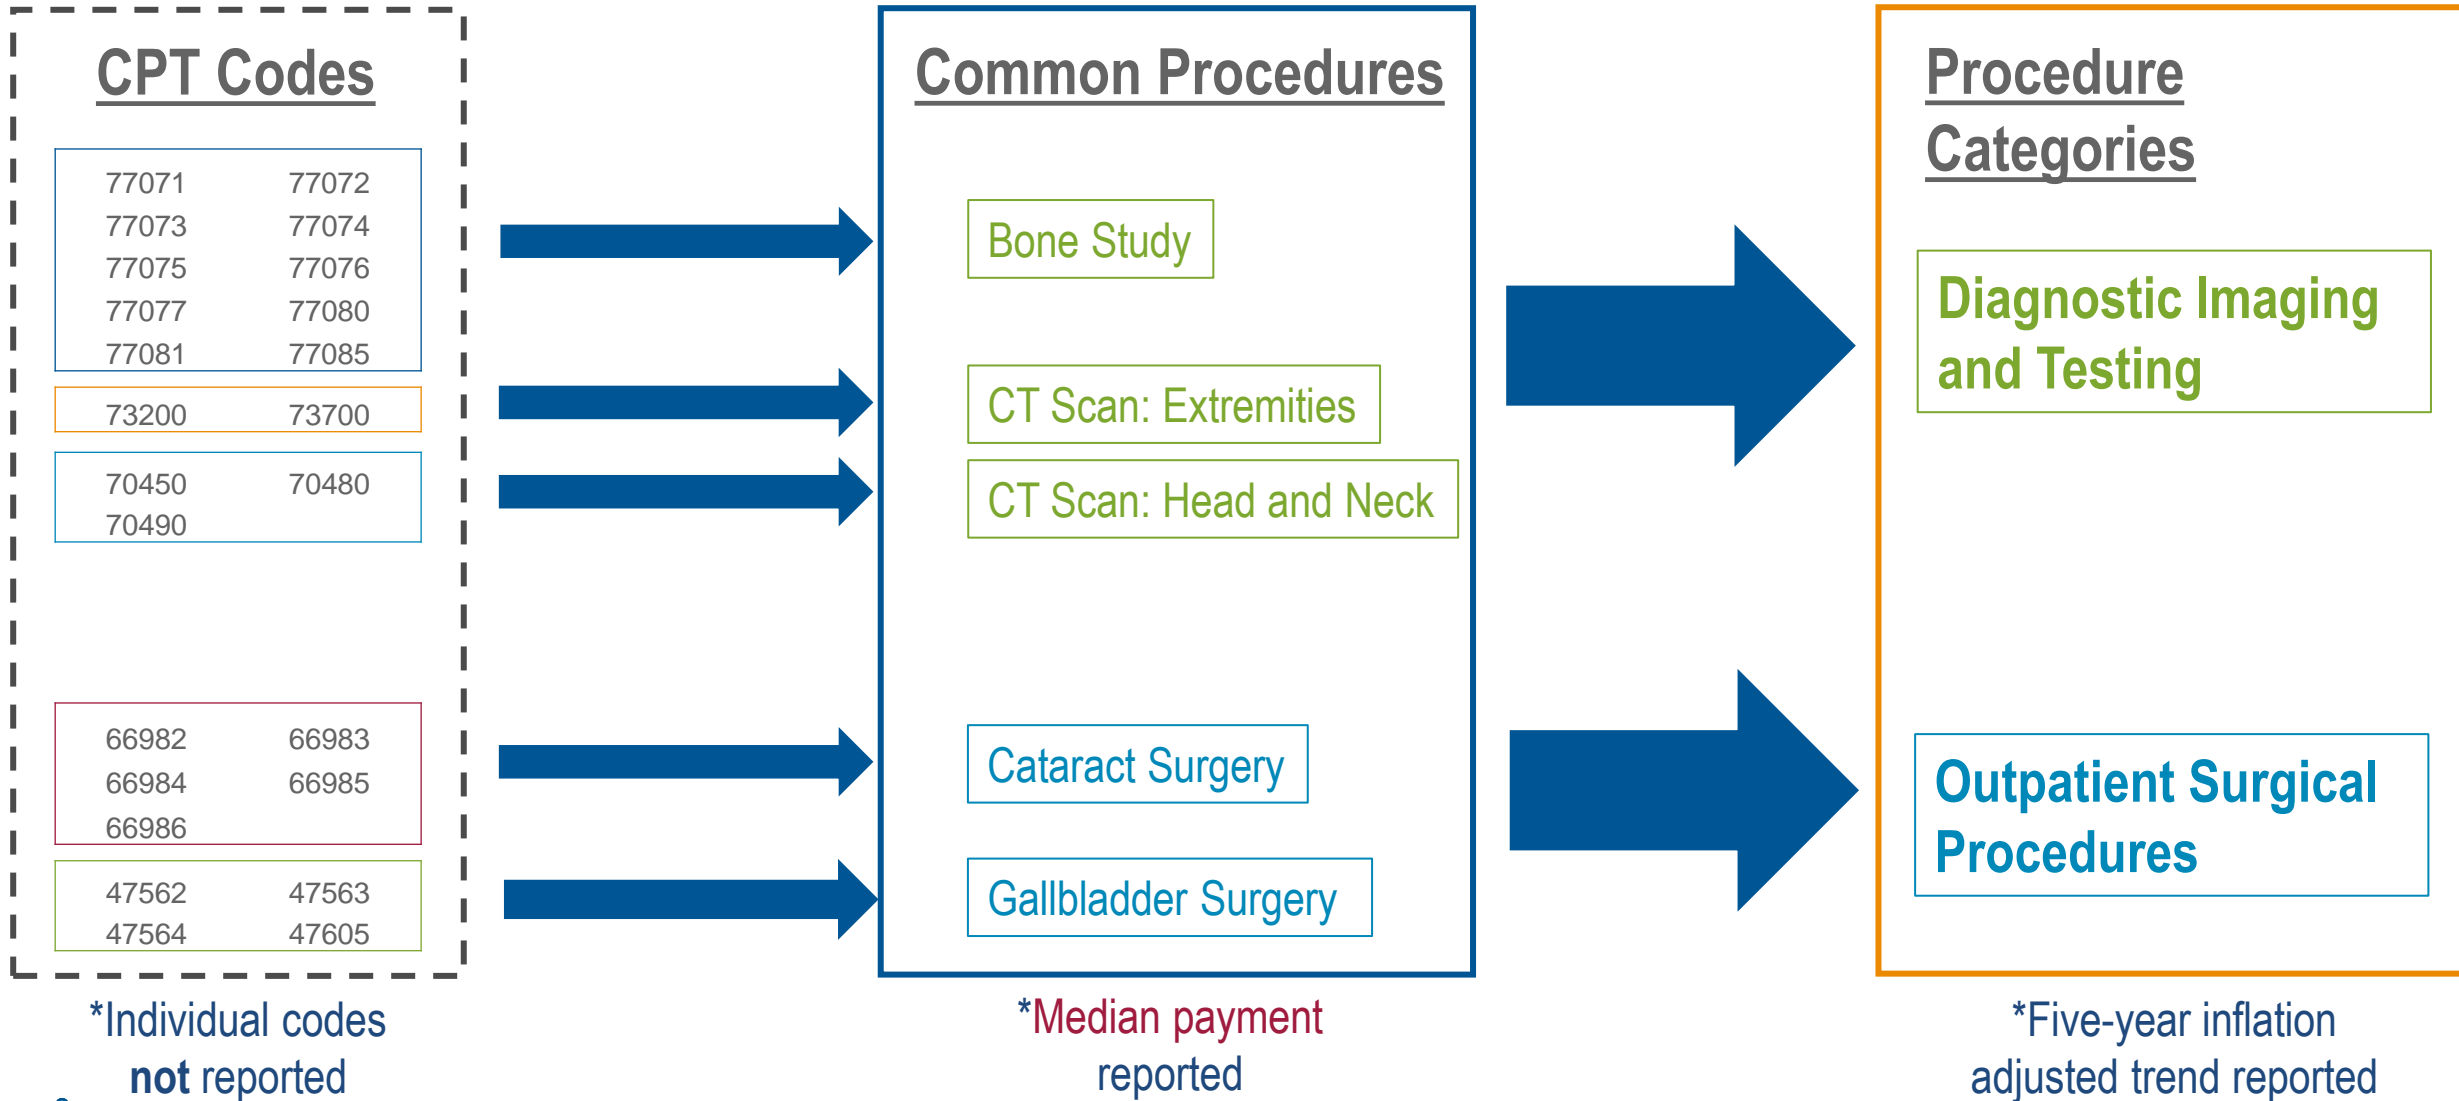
CPT Codes

77071 77072
77073 77074
77075 77076
77077 77080
77081 77085

73200 73700

70450 70480
70490

66982 66983
66984 66985
66986

47562 47563
47564 47605

*Individual codes not reported

Common Procedures

Bone Study

CT Scan: Extremities

CT Scan: Head and Neck

Cataract Surgery

Gallbladder Surgery

*Median payment reported

Procedure Categories

Diagnostic Imaging and Testing

Outpatient Surgical Procedures

*Five-year inflation adjusted trend reported